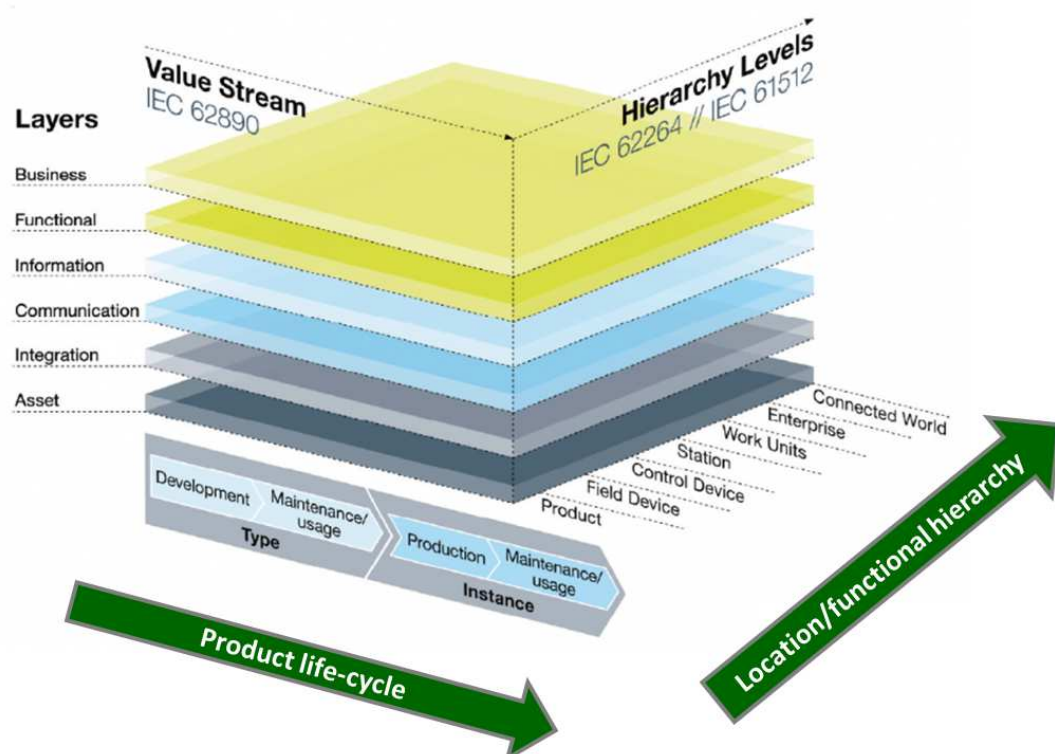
Value Stream
IEC 62890

Hierarchy Levels
IEC 62264 // IEC 61512

Layers

Business

Functional

Information

Communication

Integration

Asset

Connected World
Enterprise
Work Units
Station
Control Device
Field Device
Product

Development
Maintenance/ usage
Type

Production
Maintenance/ usage
Instance

Product life-cycle

Location/functional hierarchy